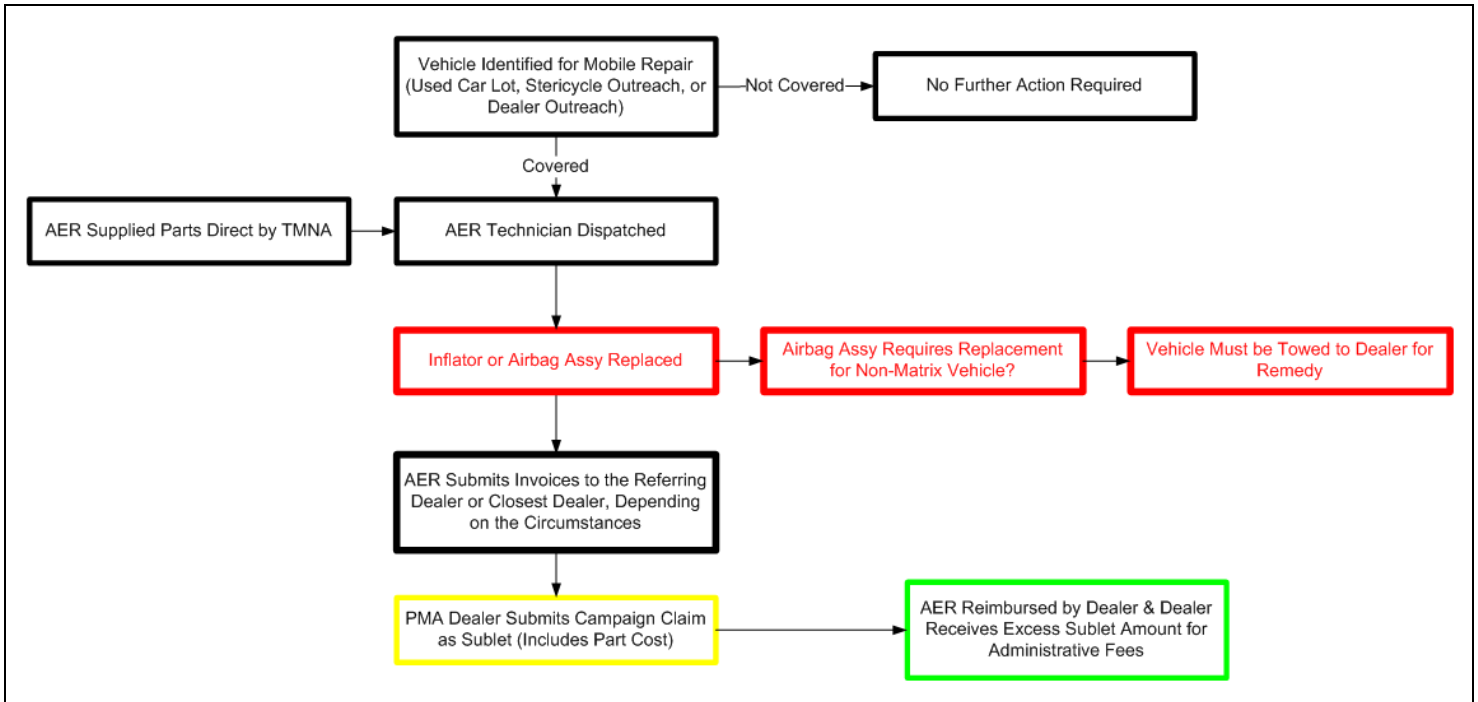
Vehicle Identified for Mobile Repair (Used Car Lot, Stericycle Outreach, or Dealer Outreach)

Not Covered

No Further Action Required

Covered

AER Supplied Parts Direct by TMNA

AER Technician Dispatched

Inflator or Airbag Assy Replaced

Airbag Assy Requires Replacement for Non-Matrix Vehicle?

Vehicle Must be Towed to Dealer for Remedy

AER Submits Invoices to the Referring Dealer or Closest Dealer, Depending on the Circumstances

PMA Dealer Submits Campaign Claim as Sublet (Includes Part Cost)

AER Reimbursed by Dealer & Dealer Receives Excess Sublet Amount for Administrative Fees